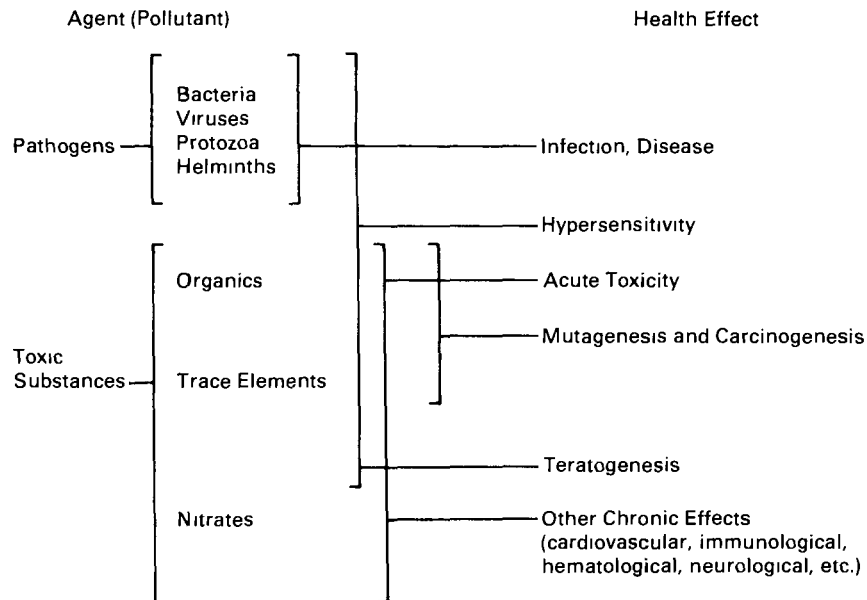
Agent (Pollutant)

Health Effect

Pathogens

Bacteria
Viruses
Protozoa
Helminths

Infection, Disease

Hypersensitivity

Toxic Substances

Organics

Trace Elements

Nitrates

Acute Toxicity

Mutagenesis and Carcinogenesis

Teratogenesis

Other Chronic Effects (cardiovascular, immunological, hematological, neurological, etc.)